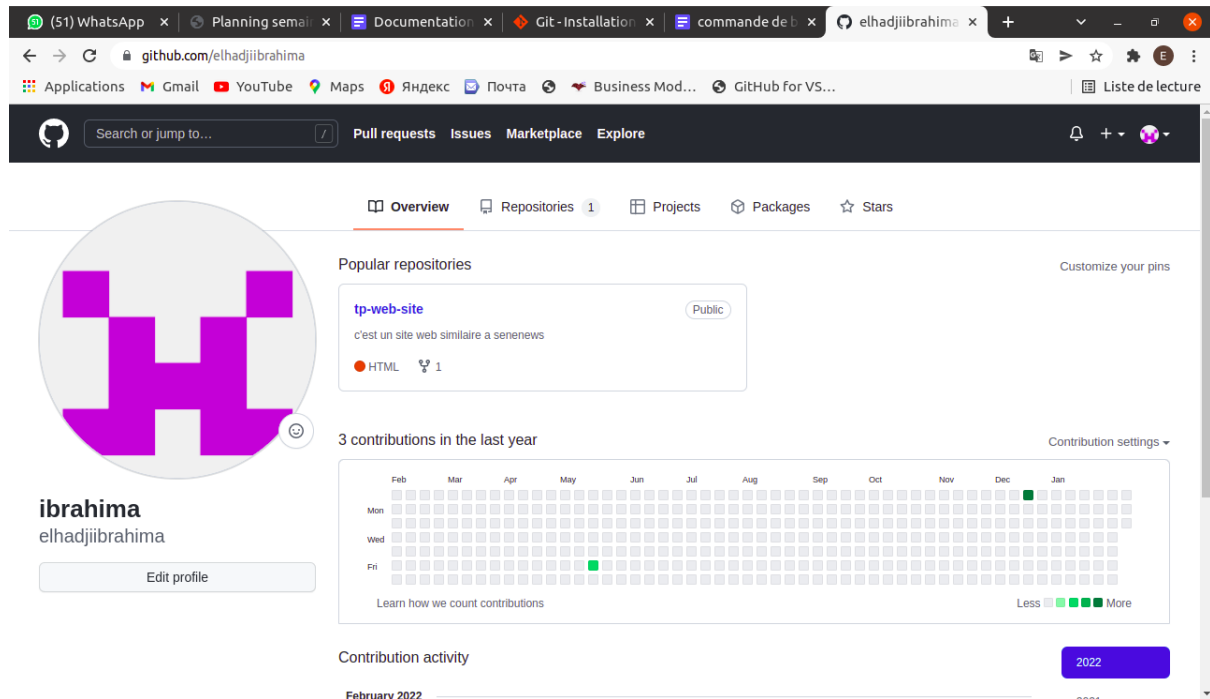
(51) WhatsApp × Planning semai × Documentation × Git - Installation × commande de b × elhadjiibrahima × +

github.com/elhadjiibrahima

Applications Gmail YouTube Maps Яндекс Почта Business Mod... GitHub for VS... Liste de lecture

Search or jump to... / Pull requests Issues Marketplace Explore

Overview Repositories 1 Projects Packages Stars

Popular repositories

Customize your pins

tp-web-site Public

c'est un site web similaire a senenews

HTML 1

3 contributions in the last year

Contribution settings

Feb Mar Apr May Jun Jul Aug Sep Oct Nov Dec Jan

Mon

Wed

Fri

Learn how we count contributions

Less More

ibrahima
elhadjiibrahima

Edit profile

Contribution activity

2022

February 2022